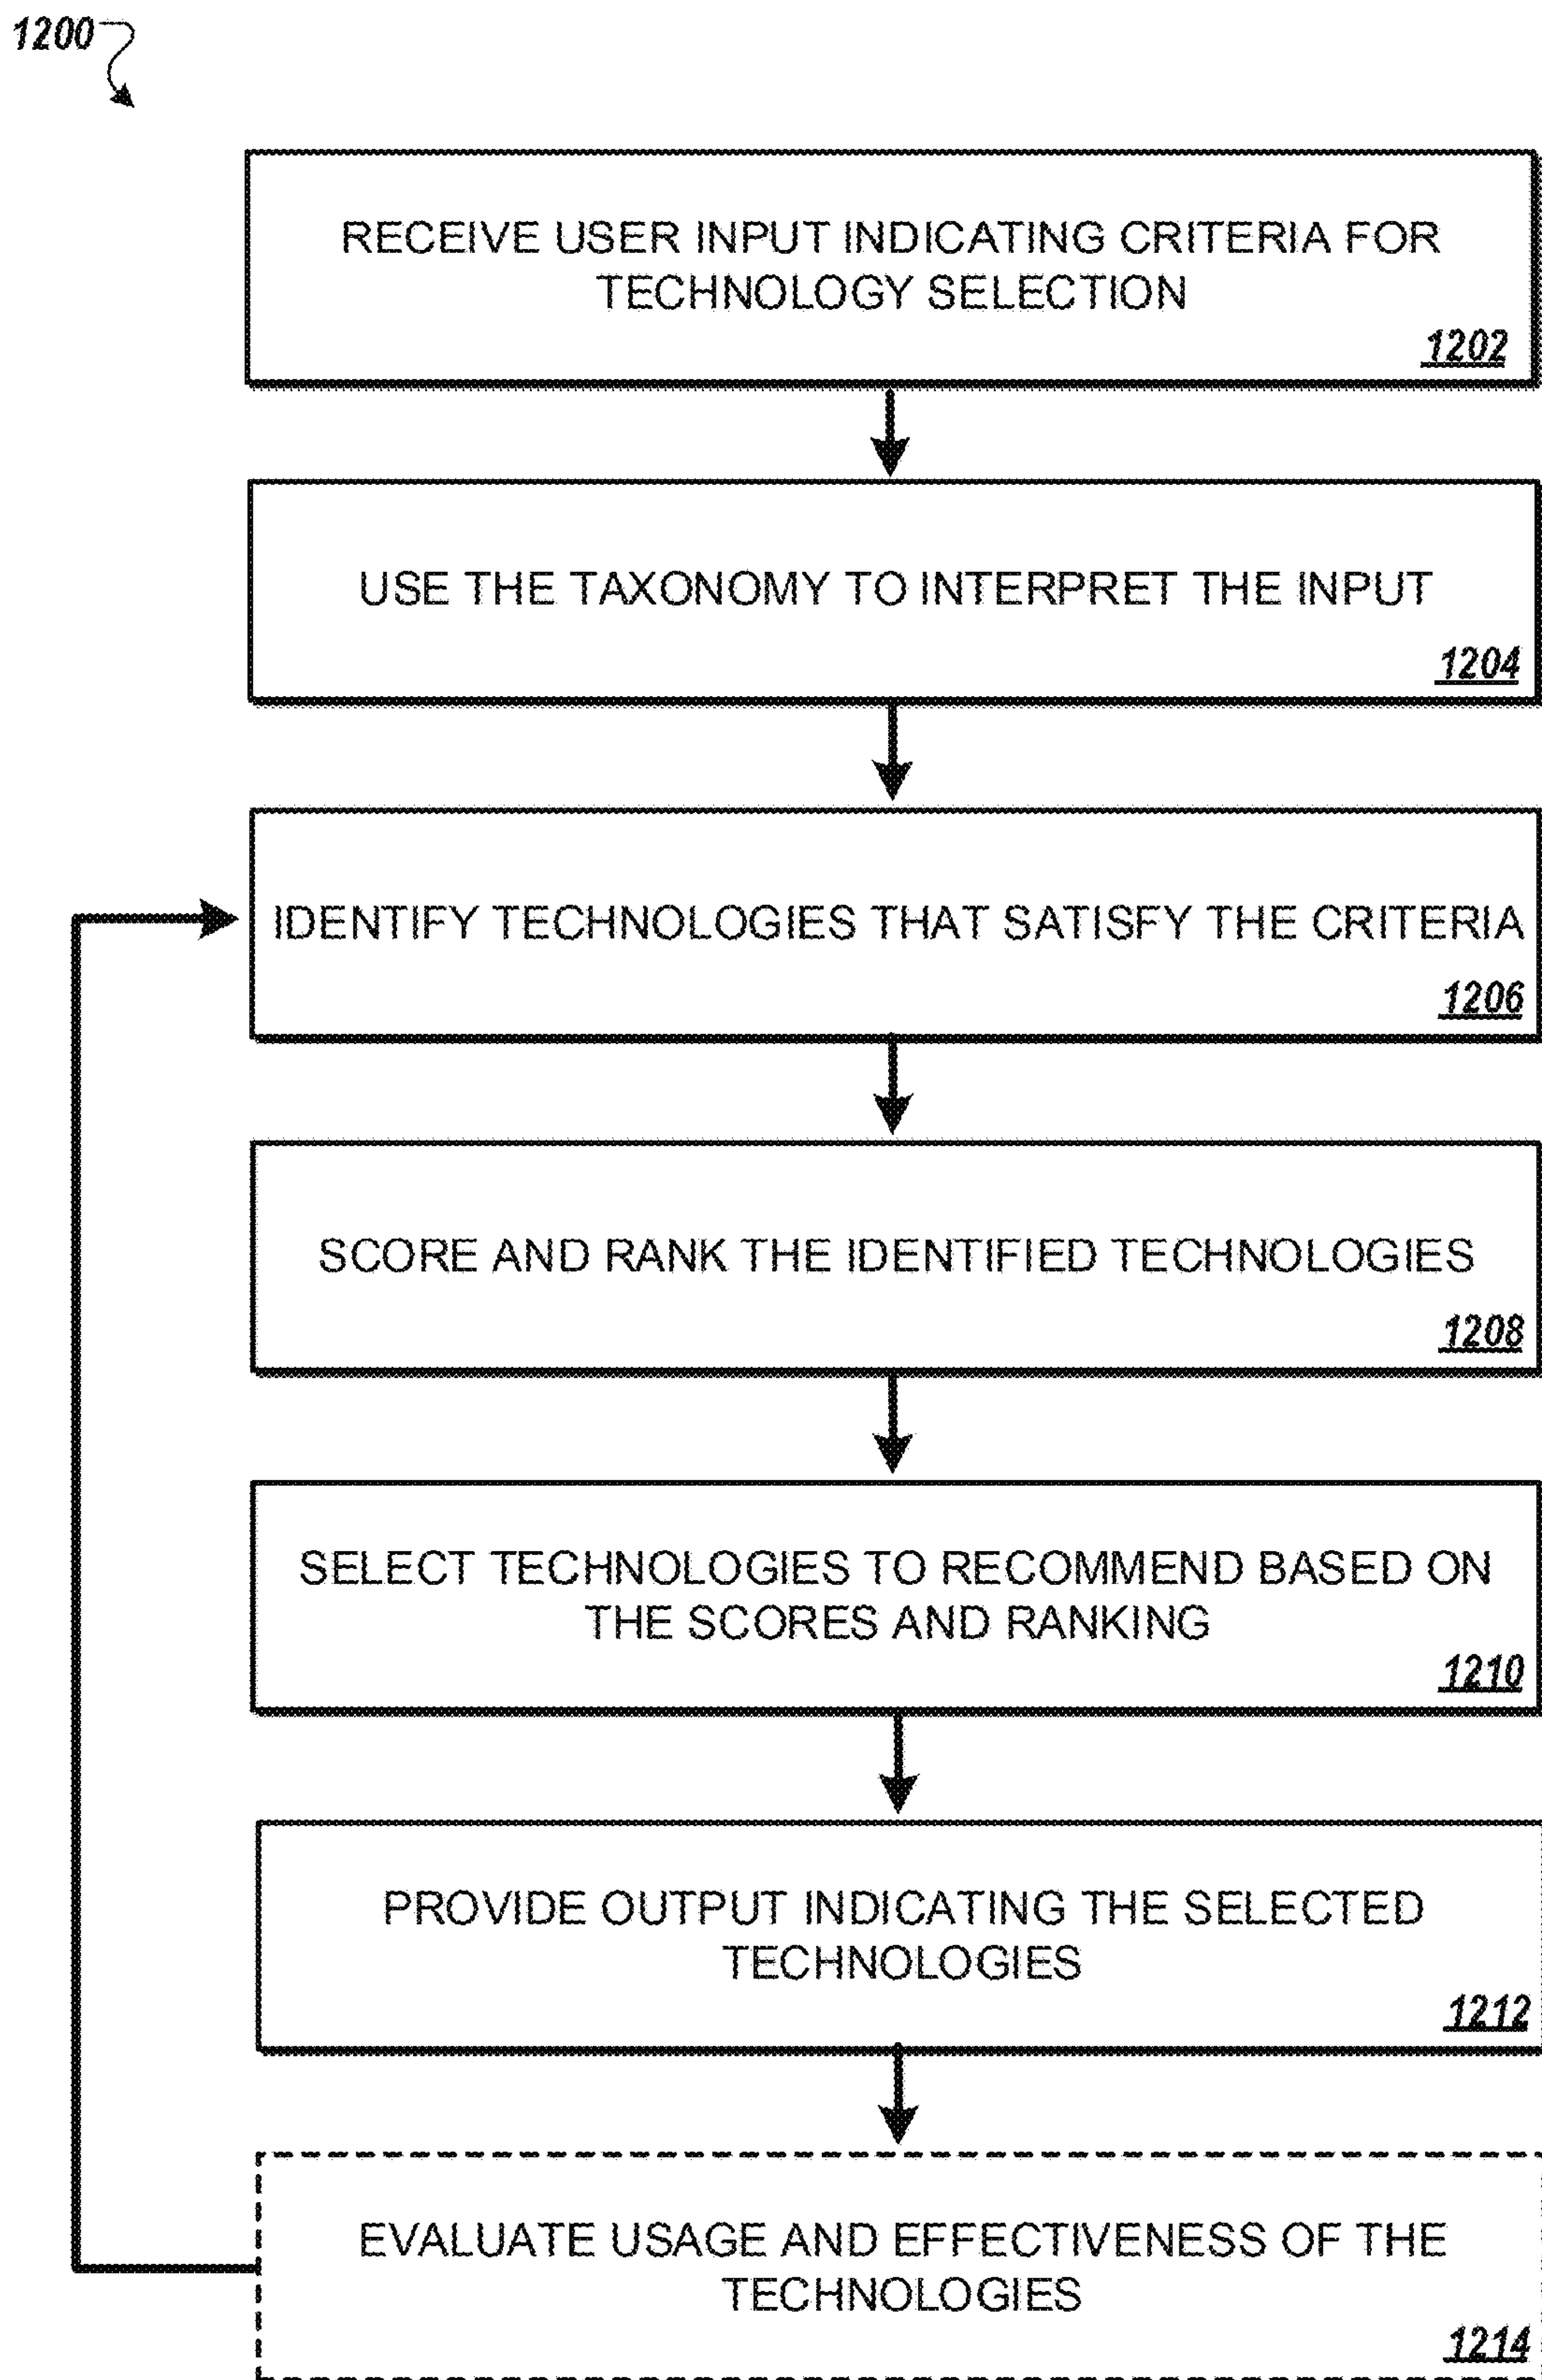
1200

RECEIVE USER INPUT INDICATING CRITERIA FOR TECHNOLOGY SELECTION
1202

USE THE TAXONOMY TO INTERPRET THE INPUT
1204

IDENTIFY TECHNOLOGIES THAT SATISFY THE CRITERIA
1206

SCORE AND RANK THE IDENTIFIED TECHNOLOGIES
1208

SELECT TECHNOLOGIES TO RECOMMEND BASED ON THE SCORES AND RANKING
1210

PROVIDE OUTPUT INDICATING THE SELECTED TECHNOLOGIES
1212

EVALUATE USAGE AND EFFECTIVENESS OF THE TECHNOLOGIES
1214